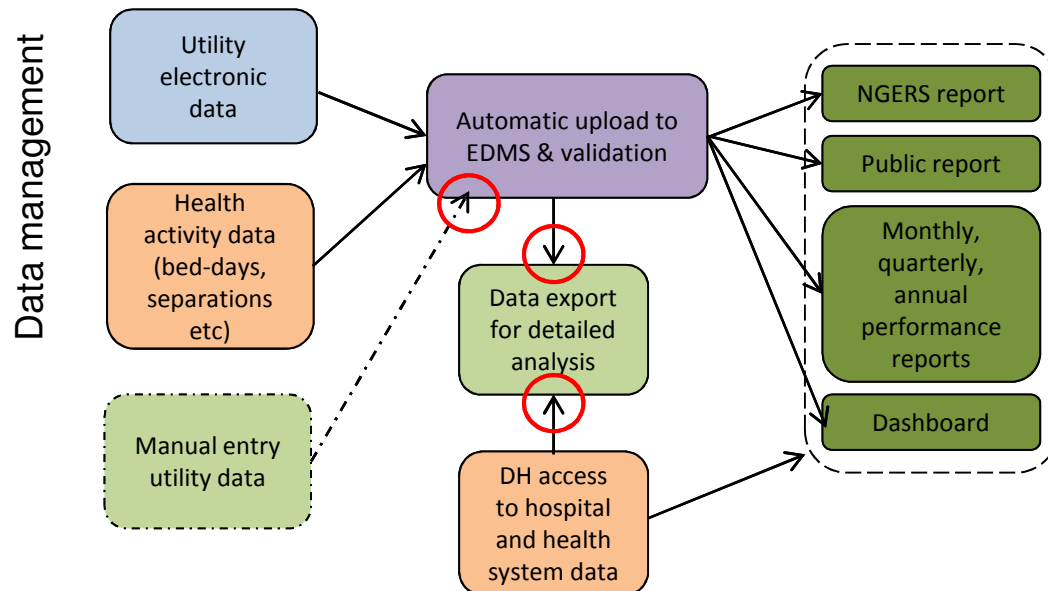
Data management

Utility electronic data

Health activity data (bed-days, separations etc)

Manual entry utility data

Automatic upload to EDMS & validation

Data export for detailed analysis

DH access to hospital and health system data

NGERS report

Public report

Monthly, quarterly, annual performance reports

Dashboard